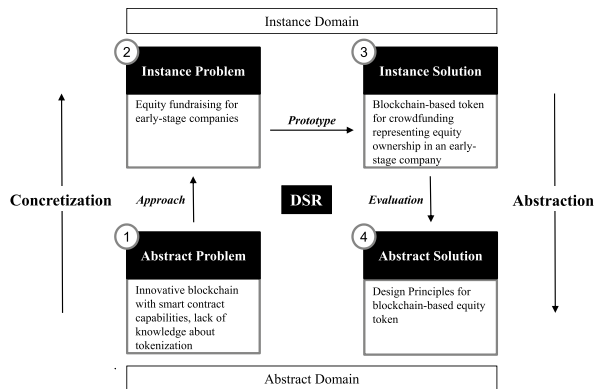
Instance Domain

2 Instance Problem

Equity fundraising for early-stage companies

Prototype

3 Instance Solution

Blockchain-based token for crowdfunding representing equity ownership in an early-stage company

Concretization

Approach

DSR

Evaluation

Abstraction

1 Abstract Problem

Innovative blockchain with smart contract capabilities, lack of knowledge about tokenization

4 Abstract Solution

Design Principles for blockchain-based equity token

Abstract Domain